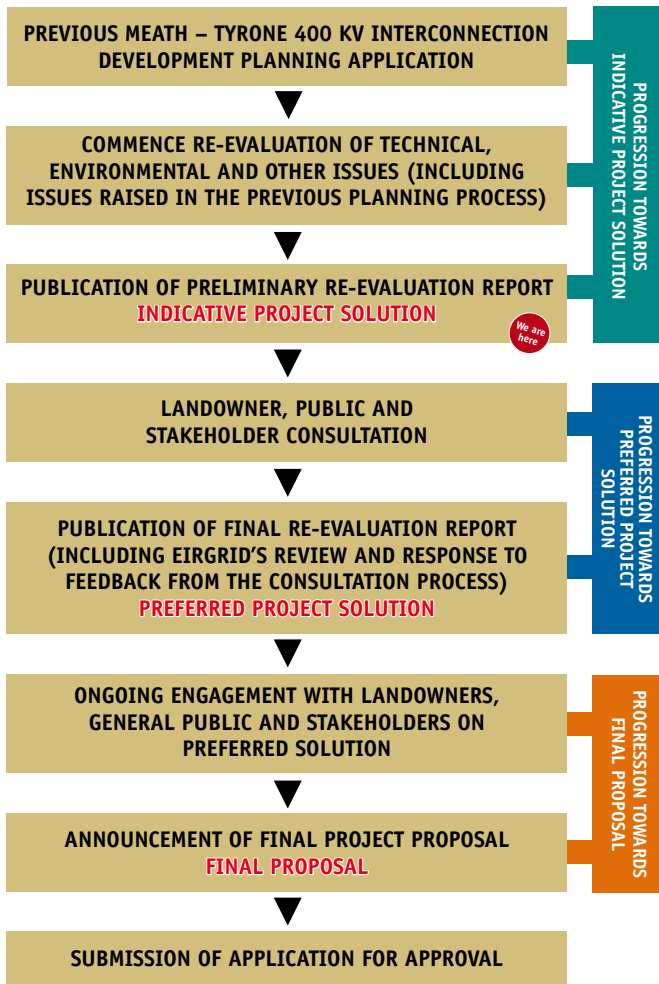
PREVIOUS MEATH – TYRONE 400 KV INTERCONNECTION DEVELOPMENT PLANNING APPLICATION

COMMENCE RE-EVALUATION OF TECHNICAL, ENVIRONMENTAL AND OTHER ISSUES (INCLUDING ISSUES RAISED IN THE PREVIOUS PLANNING PROCESS)

PUBLICATION OF PRELIMINARY RE-EVALUATION REPORT
INDICATIVE PROJECT SOLUTION

We are here

PROGRESSION TOWARDS INDICATIVE PROJECT SOLUTION

LANDOWNER, PUBLIC AND STAKEHOLDER CONSULTATION

PUBLICATION OF FINAL RE-EVALUATION REPORT (INCLUDING EIRGRID'S REVIEW AND RESPONSE TO FEEDBACK FROM THE CONSULTATION PROCESS)
PREFERRED PROJECT SOLUTION

PROGRESSION TOWARDS PREFERRED PROJECT SOLUTION

ONGOING ENGAGEMENT WITH LANDOWNERS, GENERAL PUBLIC AND STAKEHOLDERS ON PREFERRED SOLUTION

ANNOUNCEMENT OF FINAL PROJECT PROPOSAL
FINAL PROPOSAL

PROGRESSION TOWARDS FINAL PROPOSAL

SUBMISSION OF APPLICATION FOR APPROVAL